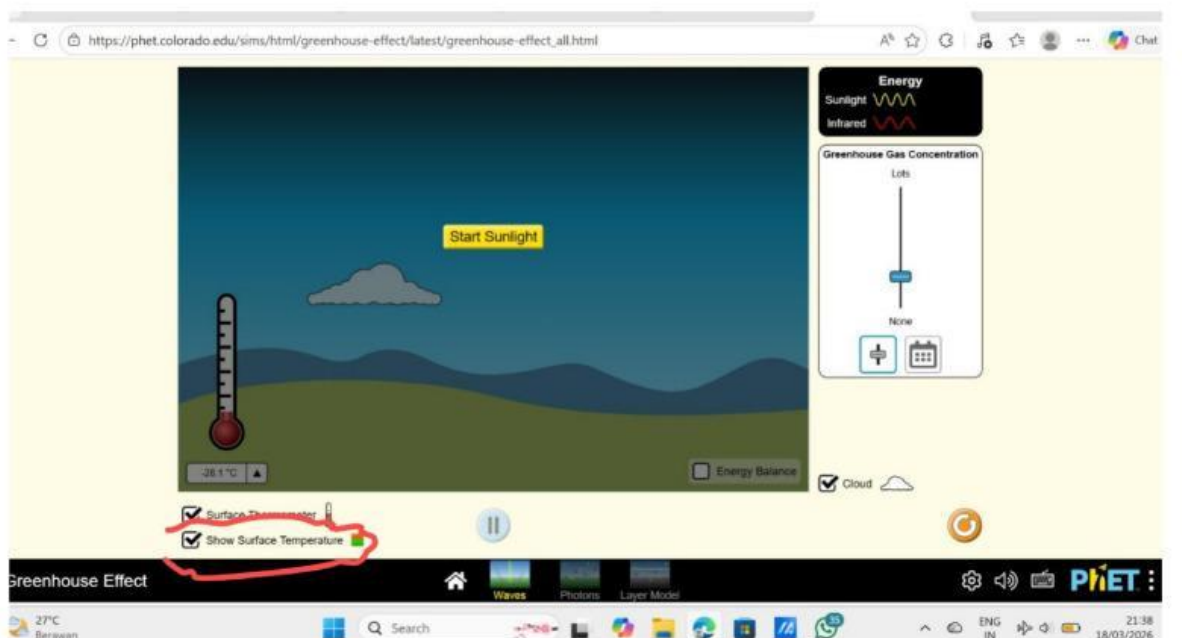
https://phet.colorado.edu/sims/html/greenhouse-effect/latest/greenhouse-effect_all.html

Chat

Energy
Sunlight
Infrared

Greenhouse Gas Concentration
Lots
None

Start Sunlight

-28.1 °C

Energy Balance

Cloud

Surface Thermometer

Show Surface Temperature

Greenhouse Effect

Waves
Photons
Layer Model

PhET

27°C
Berawan

Search

ENG
IN

21:38
18/03/2026